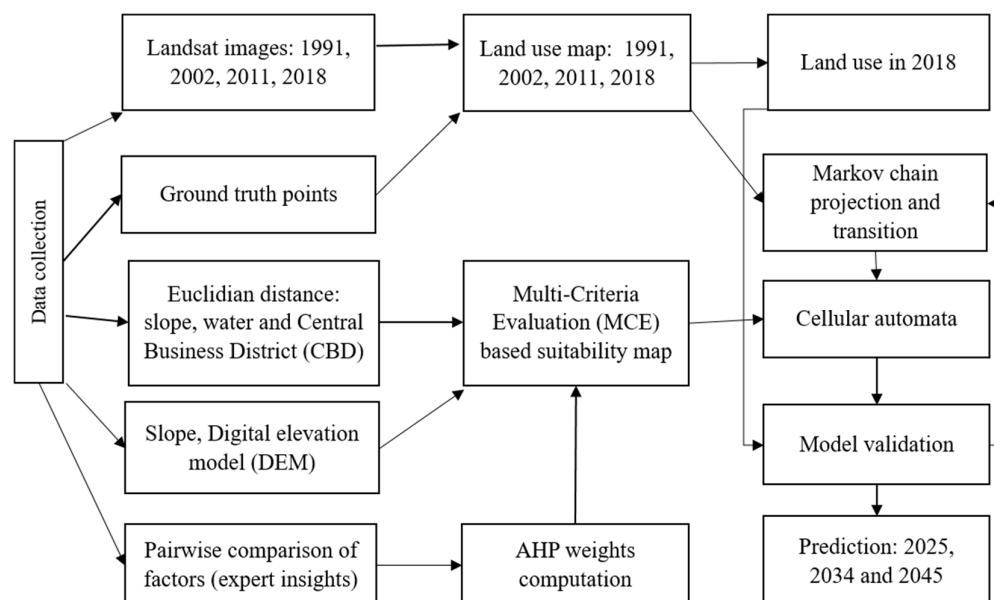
Data collection

Landsat images: 1991, 2002, 2011, 2018

Ground truth points

Euclidian distance: slope, water and Central Business District (CBD)

Slope, Digital elevation model (DEM)

Pairwise comparison of factors (expert insights)

Land use map: 1991, 2002, 2011, 2018

Multi-Criteria Evaluation (MCE) based suitability map

AHP weights computation

Land use in 2018

Markov chain projection and transition

Cellular automata

Model validation

Prediction: 2025, 2034 and 2045